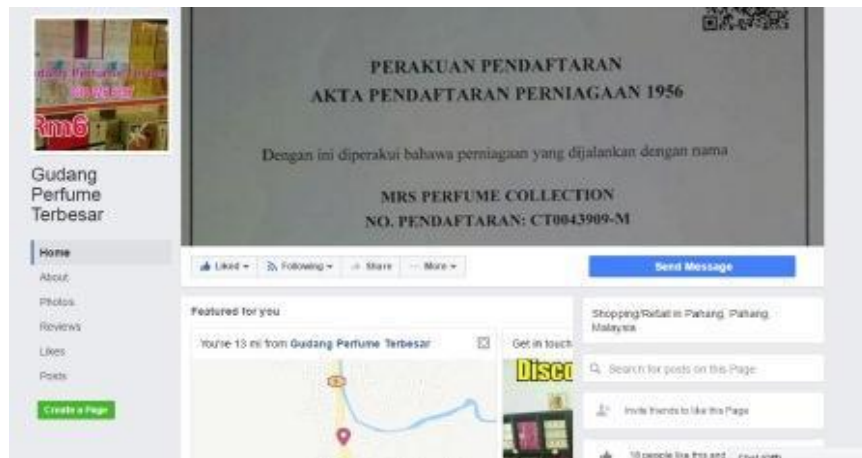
Rm6

Gudang Perfume Terbesar

Home
About
Photos
Reviews
Likes
Posts

Create a Page

PERAKUAN PENDAFTARAN
AKTA PENDAFTARAN PERNIAGAAN 1956

Dengan ini diperakui bahawa perniagaan yang dijalankan dengan nama

MRS PERFUME COLLECTION
NO. PENDAFTARAN: CT0043909-M

Liked ▾ Following ▾ Share ··· More ▾

Send Message

Featured for you

You're 13 mi from Gudang Perfume Terbesar

Get in touch

Disco

Shopping/Retail in Pahang, Pahang, Malaysia

Search for posts on this Page

Invite friends to like this Page

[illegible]